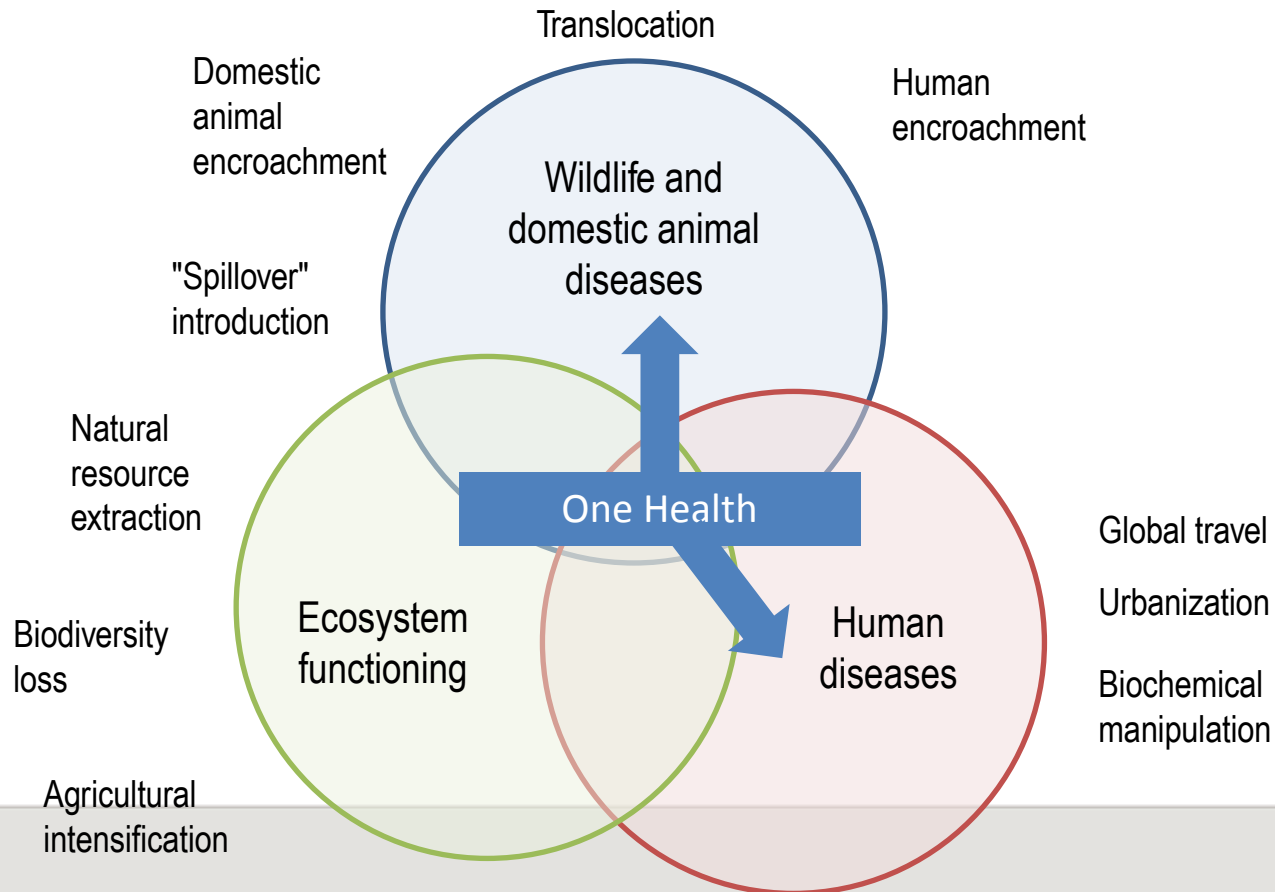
Translocation

Domestic animal encroachment

Human encroachment

Wildlife and domestic animal diseases

"Spillover" introduction

Natural resource extraction

One Health

Global travel

Urbanization

Biochemical manipulation

Biodiversity loss

Ecosystem functioning

Human diseases

Agricultural intensification